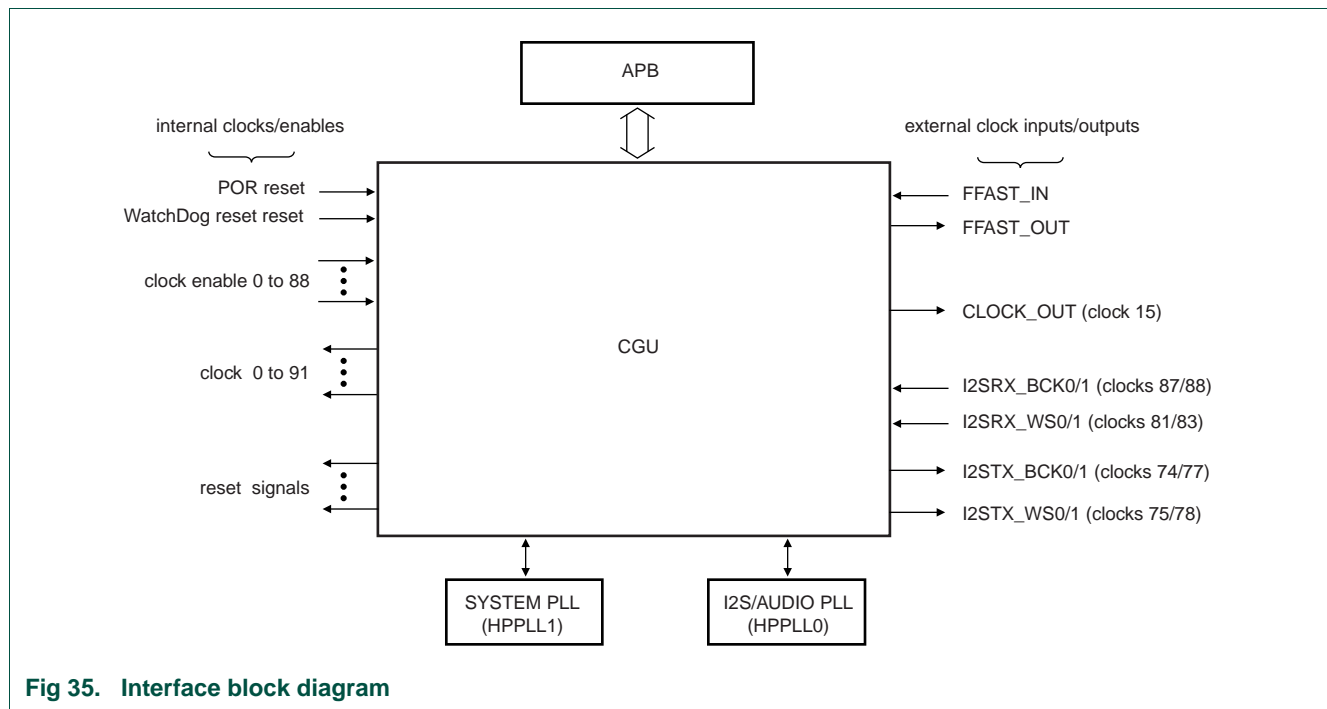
APB

internal clocks/enables

external clock inputs/outputs

POR reset

WatchDog reset reset

clock enable 0 to 88

clock 0 to 91

reset signals

CGU

FFAST_IN

FFAST_OUT

CLOCK_OUT (clock 15)

I2SRX_BCK0/1 (clocks 87/88)

I2SRX_WS0/1 (clocks 81/83)

I2STX_BCK0/1 (clocks 74/77)

I2STX_WS0/1 (clocks 75/78)

SYSTEM PLL (HPPLL1)

I2S/AUDIO PLL (HPPLL0)

Fig 35. Interface block diagram